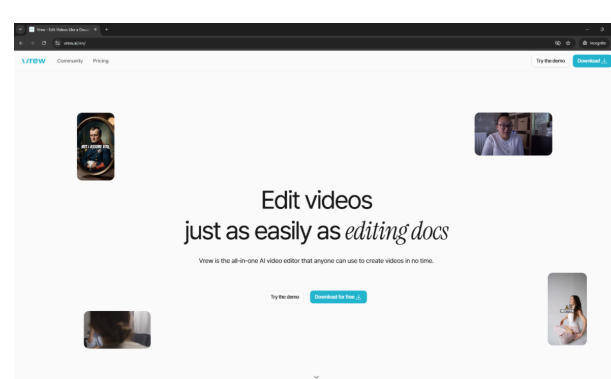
Vrew - Edit Videos like a Docs

vrew.ai/en/

Incognito

Vrew Community Pricing

Try the demo Download

Edit videos
just as easily as editing docs

Vrew is the all-in-one AI video editor that anyone can use to create videos in no time.

Try the demo Download for free